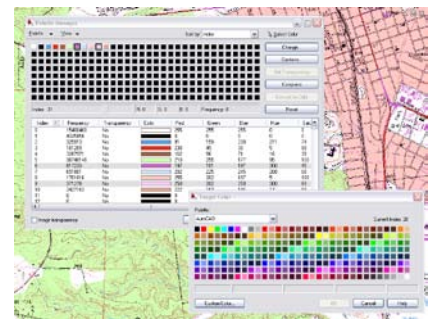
Palette Manager

Palette View

Sort by: Index

Select Color

Change

Options

Set Transparency

Compress

Reset

Index 31

Frequency

| Index | Frequency | Transparency | Color | Red | Green | Blue | Hue | Sat |
|---|---|---|---|---|---|---|---|---|
| 1 | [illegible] | No | | 255 | 255 | 255 | 0 | 0 |
| 2 | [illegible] | No | | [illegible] | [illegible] | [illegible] | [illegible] | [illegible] |
| 3 | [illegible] | No | | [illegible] | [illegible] | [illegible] | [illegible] | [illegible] |
| 4 | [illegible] | No | | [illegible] | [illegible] | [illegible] | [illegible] | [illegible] |
| 5 | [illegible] | No | | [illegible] | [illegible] | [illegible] | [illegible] | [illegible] |
| 6 | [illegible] | No | | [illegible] | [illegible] | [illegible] | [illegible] | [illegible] |
| 7 | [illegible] | No | | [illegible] | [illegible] | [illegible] | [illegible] | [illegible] |
| 8 | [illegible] | No | | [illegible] | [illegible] | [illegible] | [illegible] | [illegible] |
| 9 | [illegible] | No | | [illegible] | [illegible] | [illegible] | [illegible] | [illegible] |
| 10 | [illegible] | No | | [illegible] | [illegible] | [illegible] | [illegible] | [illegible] |
| 11 | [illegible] | No | | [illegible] | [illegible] | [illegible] | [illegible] | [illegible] |

Image transparency

Target Color

Palette

AutoCAD

Current Index: 38

Extract Color...

OK

Cancel

Help